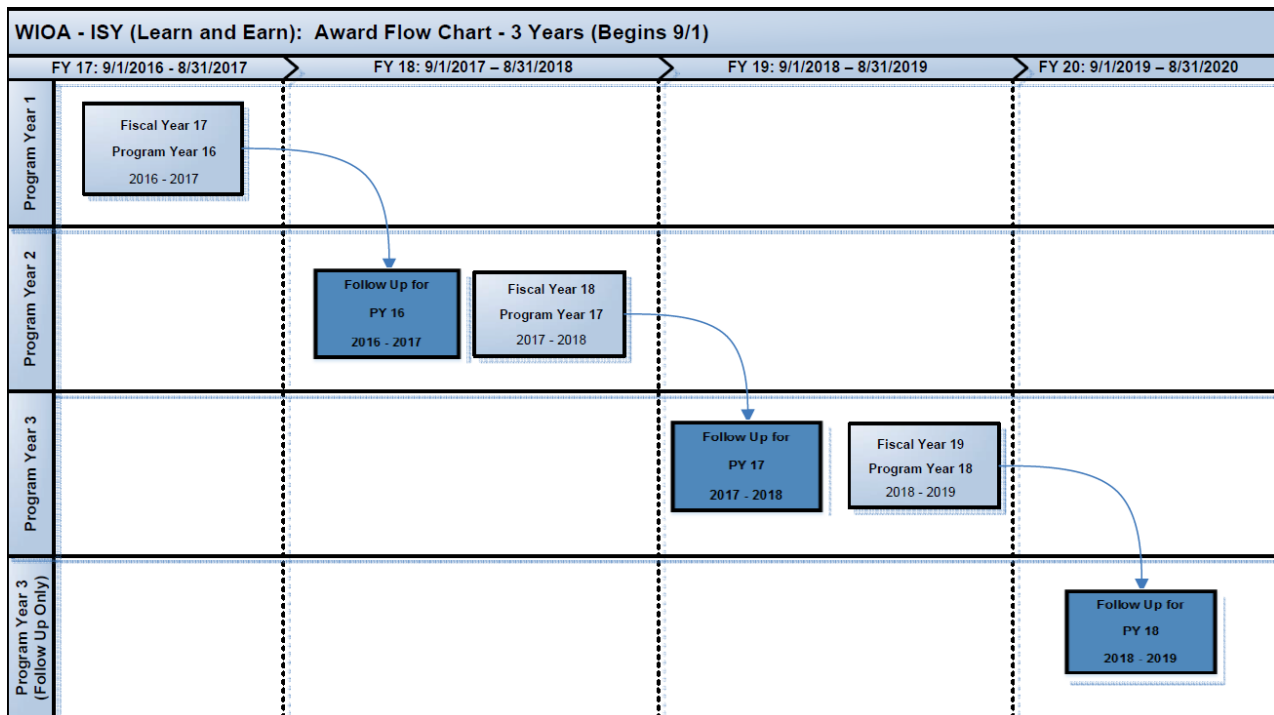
WIOA - ISY (Learn and Earn): Award Flow Chart - 3 Years (Begins 9/1)

FY 17: 9/1/2016 - 8/31/2017

FY 18: 9/1/2017 – 8/31/2018

FY 19: 9/1/2018 – 8/31/2019

FY 20: 9/1/2019 – 8/31/2020

Program Year 1

Fiscal Year 17
Program Year 16
2016 - 2017

Program Year 2

Follow Up for
PY 16
2016 - 2017

Fiscal Year 18
Program Year 17
2017 - 2018

Program Year 3

Follow Up for
PY 17
2017 - 2018

Fiscal Year 19
Program Year 18
2018 - 2019

Program Year 3
(Follow Up Only)

Follow Up for
PY 18
2018 - 2019